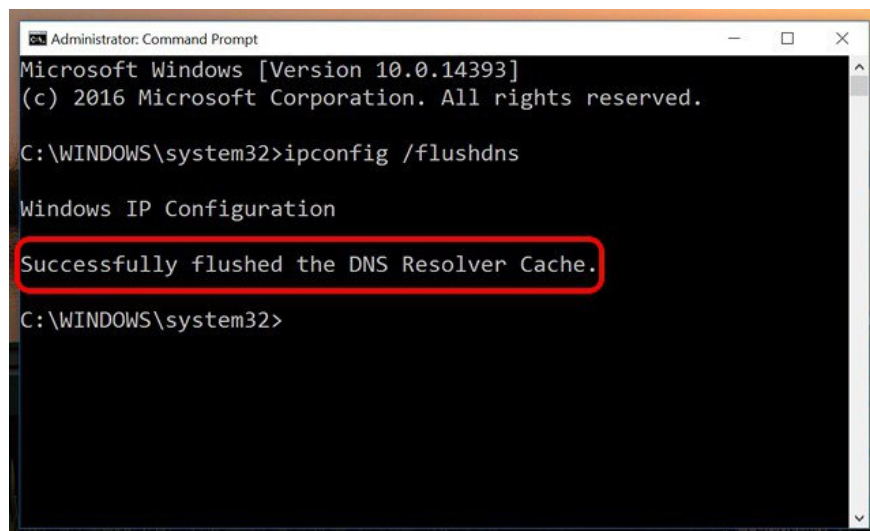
Administrator: Command Prompt

Microsoft Windows [Version 10.0.14393]
(c) 2016 Microsoft Corporation. All rights reserved.

C:\WINDOWS\system32>ipconfig /flushdns

Windows IP Configuration

Successfully flushed the DNS Resolver Cache.

C:\WINDOWS\system32>